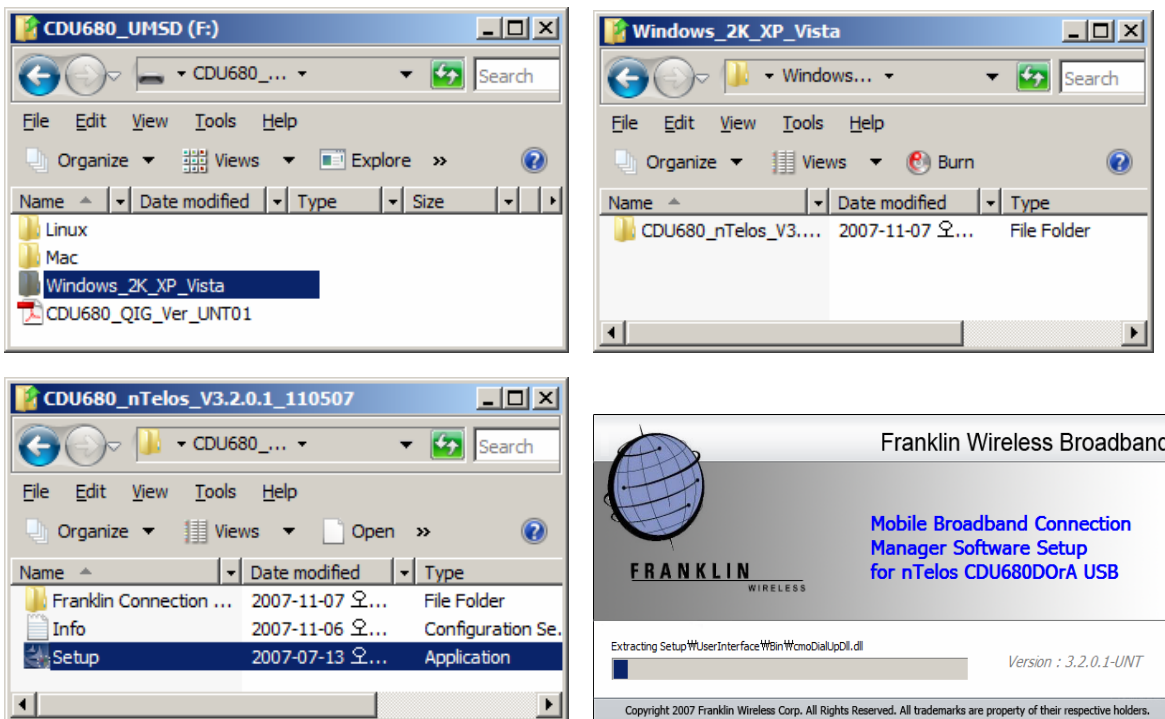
CDU680_UMSD (F:)

CDU680_...

Search

File Edit View Tools Help

Organize Views Explore »

| Name | Date modified | Type | Size |
|---|---|---|---|
| Linux | | | |
| Mac | | | |
| Windows_2K_XP_Vista | | | |
| CDU680_QIG_Ver_UNT01 | | | |

Windows_2K_XP_Vista

Windows...

Search

File Edit View Tools Help

Organize Views Burn

| Name | Date modified | Type |
|---|---|---|
| CDU680_nTelos_V3.... | 2007-11-07 오... | File Folder |

CDU680_nTelos_V3.2.0.1_110507

CDU680_...

Search

File Edit View Tools Help

Organize Views Open »

| Name | Date modified | Type |
|---|---|---|
| Franklin Connection ... | 2007-11-07 오... | File Folder |
| Info | 2007-11-06 오... | Configuration Se... |
| Setup | 2007-07-13 오... | Application |

Franklin Wireless Broadband

FRANKLIN WIRELESS

Mobile Broadband Connection Manager Software Setup for nTelos CDU680DOrA USB

Extracting Setup₩UserInterface₩Bin₩cmoDialUpDll.dll

Version : 3.2.0.1-UNT

Copyright 2007 Franklin Wireless Corp. All Rights Reserved. All trademarks are property of their respective holders.